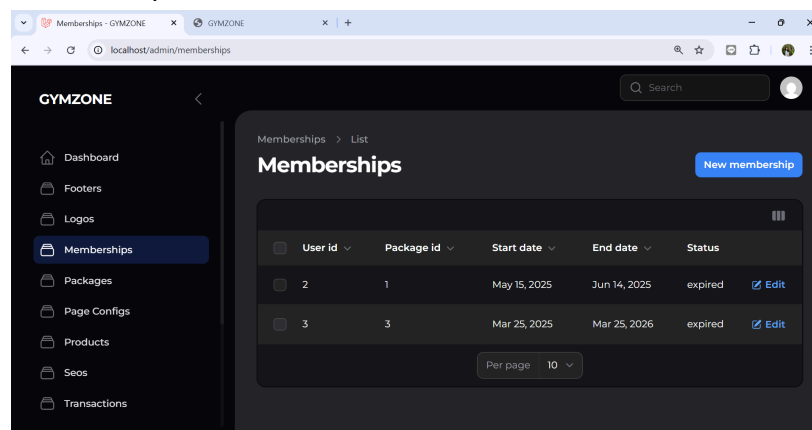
Memberships - GYMZONE
GYMZONE
localhost/admin/memberships

GYMZONE
Search

Dashboard
Footers
Logos
Memberships
Packages
Page Configs
Products
Seos
Transactions

Memberships > List
Memberships
New membership

| User id | Package id | Start date | End date | Status | |
|---|---|---|---|---|---|
| 2 | 1 | May 15, 2025 | Jun 14, 2025 | expired | Edit |
| 3 | 3 | Mar 25, 2025 | Mar 25, 2026 | expired | Edit |

Per page 10